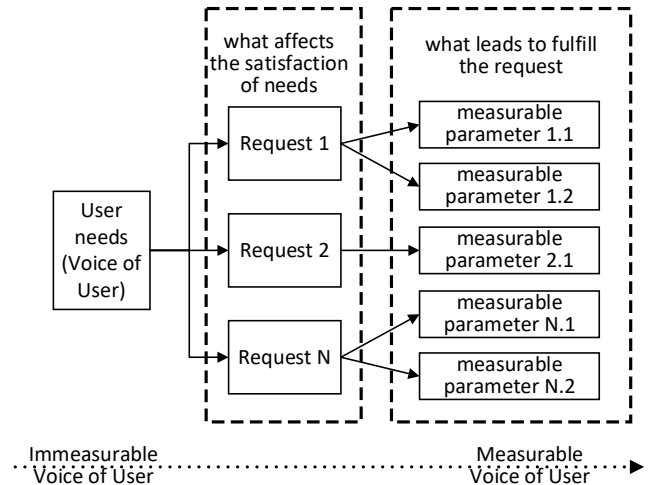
what affects the satisfaction of needs

what leads to fulfill the request

User needs (Voice of User)

Request 1

Request 2

Request N

measurable parameter 1.1

measurable parameter 1.2

measurable parameter 2.1

measurable parameter N.1

measurable parameter N.2

Immeasurable Voice of User

Measurable Voice of User